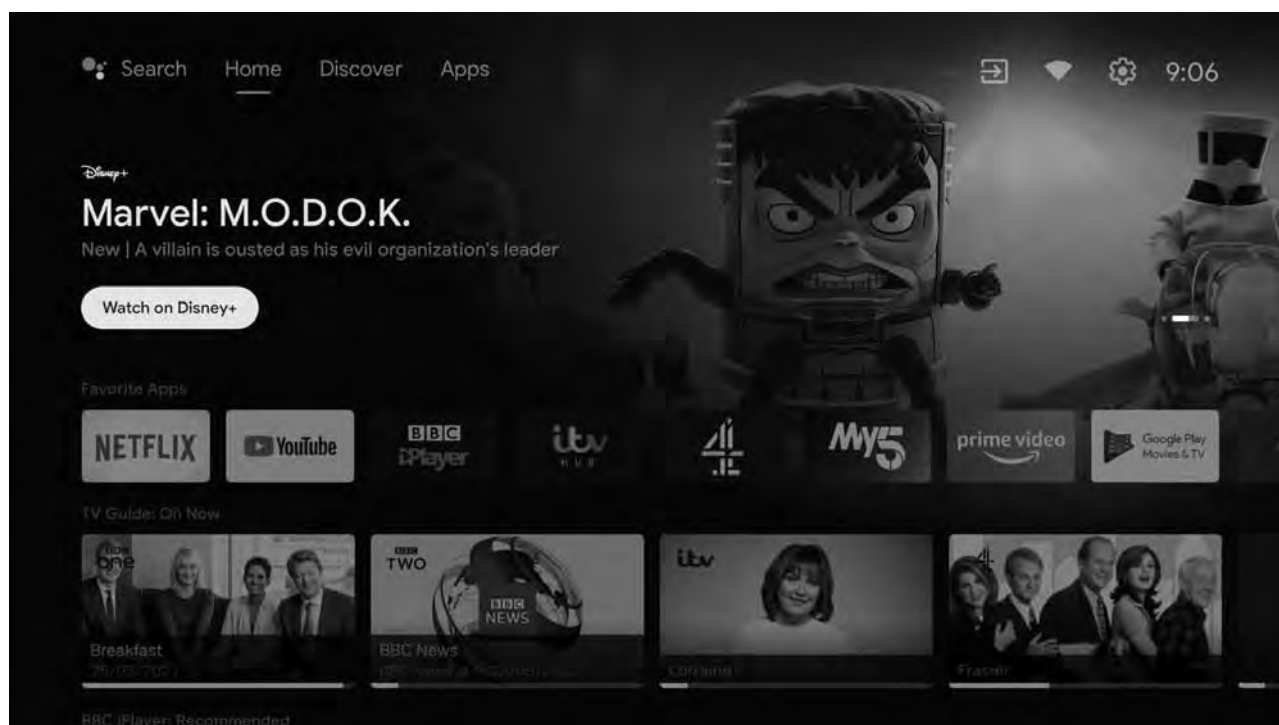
Search Home Discover Apps

9:06

Disney+

Marvel: M.O.D.O.K.

New | A villain is ousted as his evil organization's leader

Watch on Disney+

Favorite Apps

NETFLIX

YouTube

BBC iPlayer

itv HUB

4

My5

prime video

Google Play Movies & TV

TV Guide: On Now

BBC one

Breakfast

25/05/2021

BBC TWO

BBC NEWS

BBC News

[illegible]

itv

Lorraine

4

Frasier

BBC iPlayer: Recommended